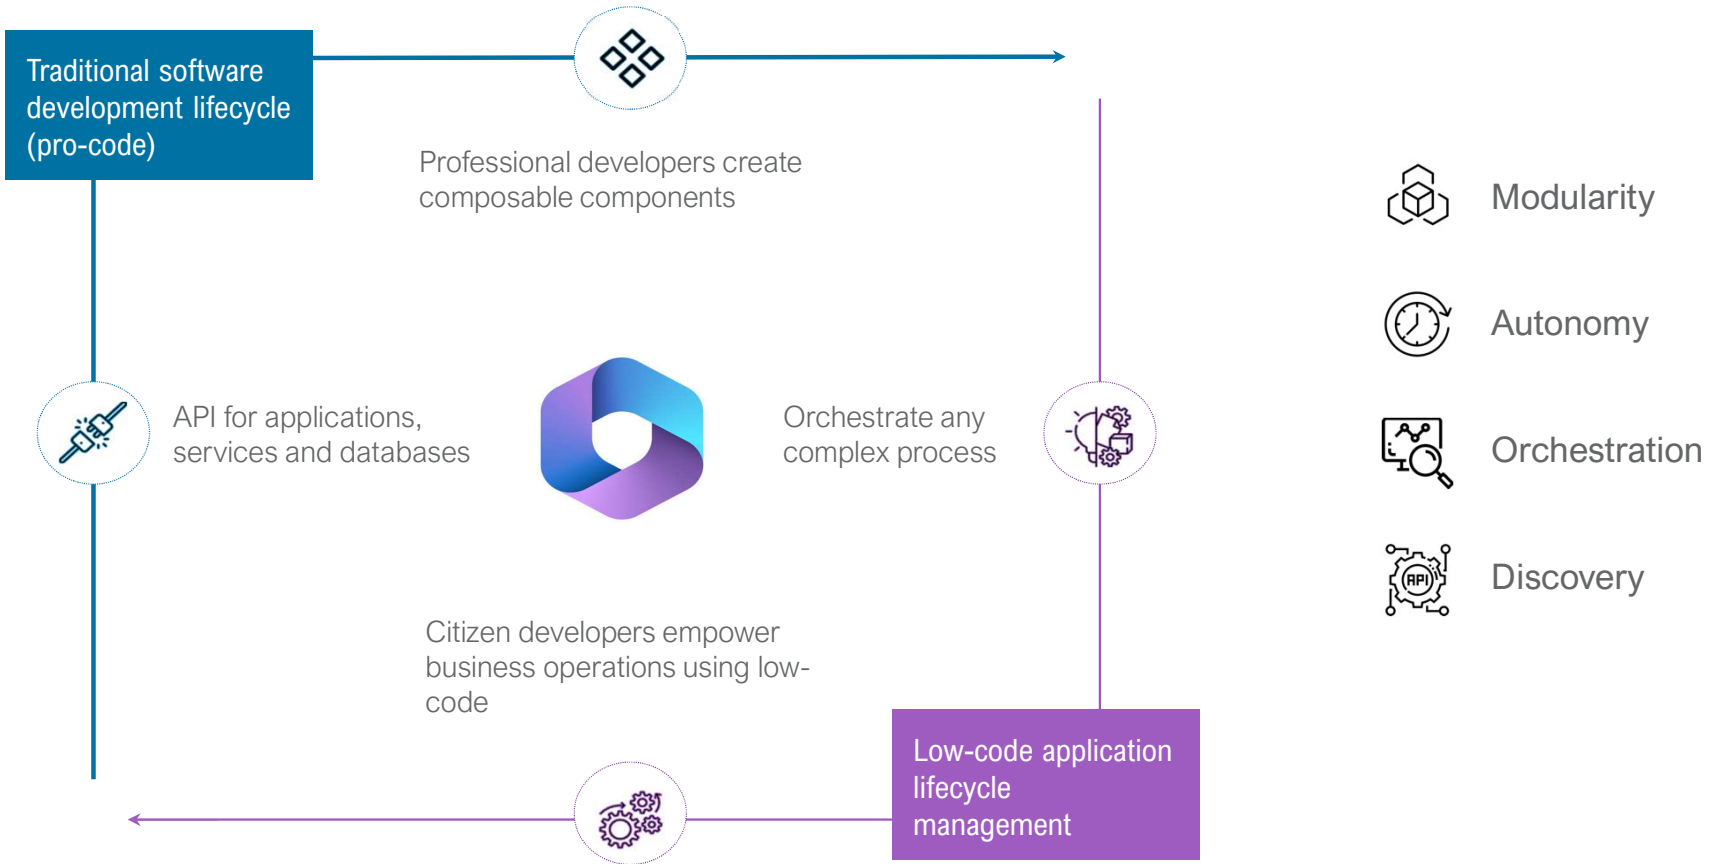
Traditional software development lifecycle (pro-code)

Professional developers create composable components

API for applications, services and databases

Orchestrate any complex process

Citizen developers empower business operations using low-code

Low-code application lifecycle management

Modularity

Autonomy

Orchestration

Discovery

API